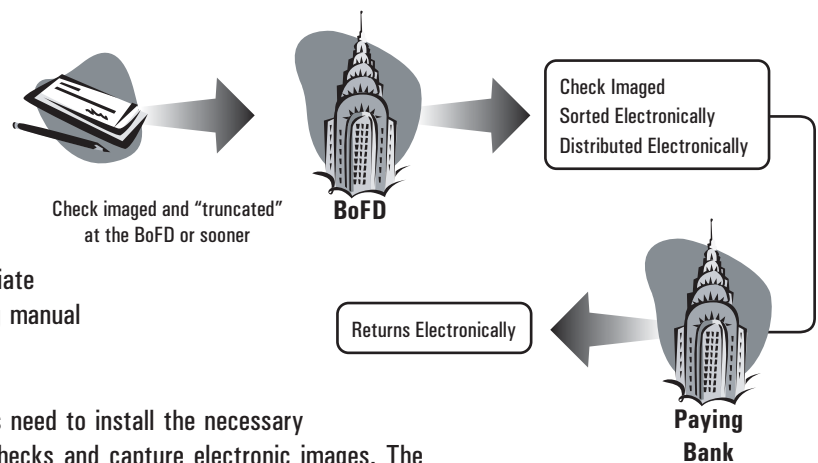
Check imaged and “truncated” at the BoFD or sooner

BoFD

Check Imaged
Sorted Electronically
Distributed Electronically

iate
manual

Returns Electronically

s need to install the necessary
hecks and capture electronic images. The

Paying Bank